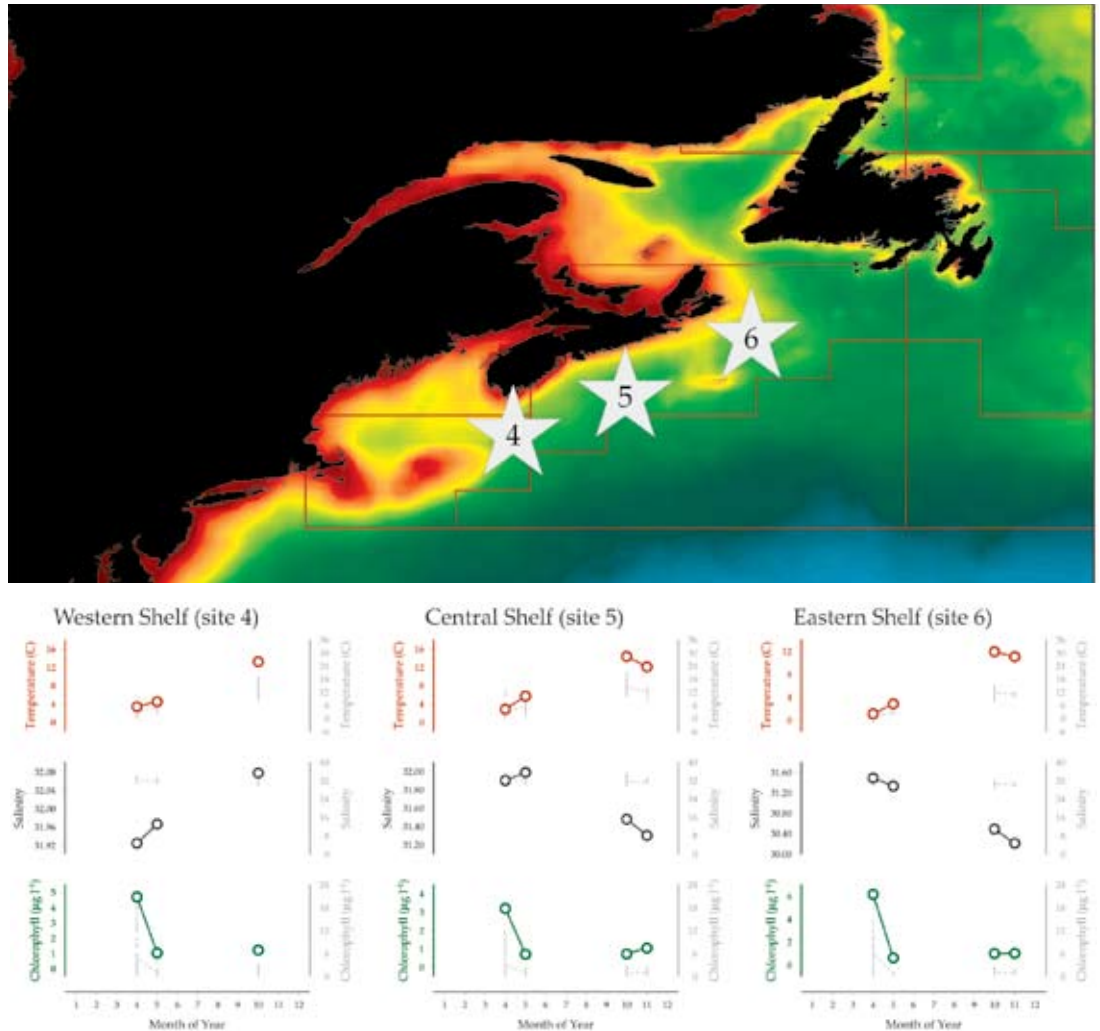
6

5

4

Western Shelf (site 4)

Central Shelf (site 5)

Eastern Shelf (site 6)

Temperature (C)
16
12
8
4
0

Temperature (C)

Salinity
32.08
32.04
32.00
31.96
31.92

Salinity

Chlorophyll (µg l⁻¹)
5
4
3
2
1
0

Chlorophyll (µg l⁻¹)

1 2 3 4 5 6 7 8 9 10 11 12
Month of Year

Temperature (C)
16
12
8
4
0

Temperature (C)

Salinity
32.00
31.80
31.60
31.40
31.20

Salinity

Chlorophyll (µg l⁻¹)
4
3
2
1
0

Chlorophyll (µg l⁻¹)

1 2 3 4 5 6 7 8 9 10 11 12
Month of Year

Temperature (C)
12
8
4
0

Temperature (C)

Salinity
31.60
31.20
30.80
30.40
30.00

Salinity

Chlorophyll (µg l⁻¹)
6
4
2
0

Chlorophyll (µg l⁻¹)

1 2 3 4 5 6 7 8 9 10 11 12
Month of Year